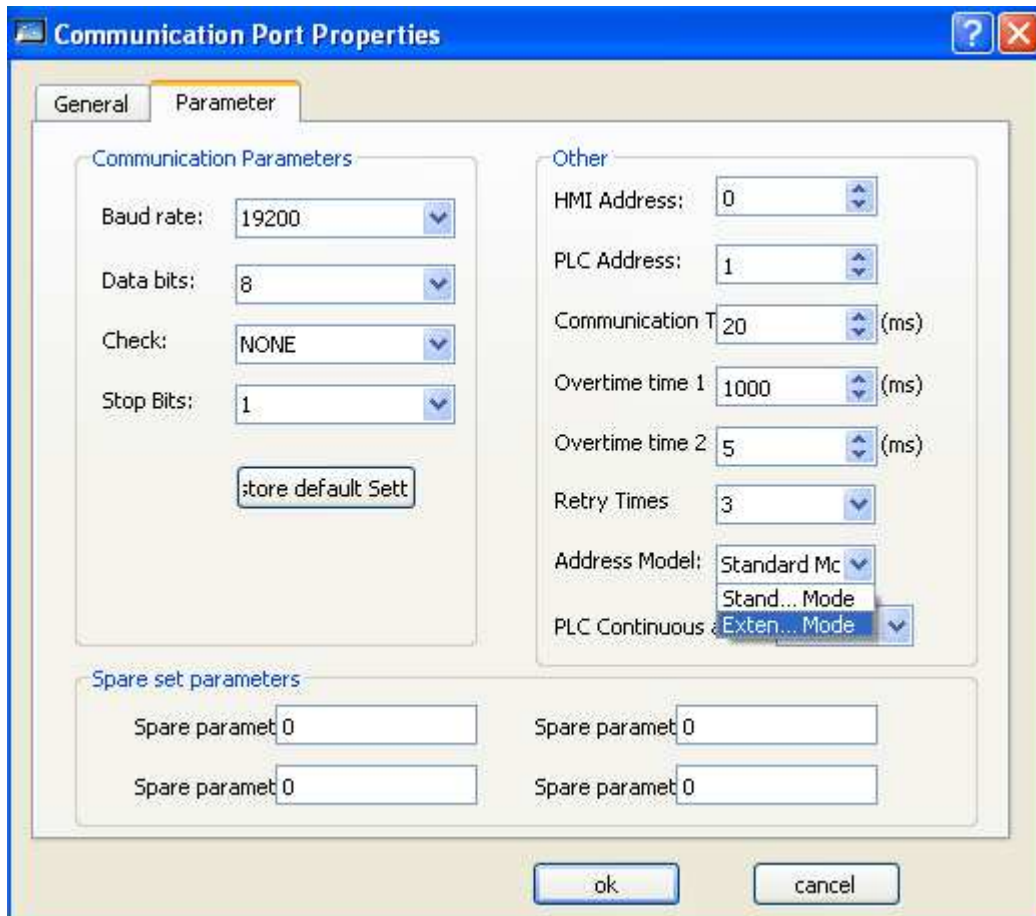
Communication Port Properties

General | Parameter

Communication Parameters

Baud rate: 19200

Data bits: 8

Check: NONE

Stop Bits: 1

store default Sett

Other

HMI Address: 0

PLC Address: 1

Communication T 20 (ms)

Overtime time 1 1000 (ms)

Overtime time 2 5 (ms)

Retry Times 3

Address Model: Standard Mc

Stand... Mode

Exten... Mode

PLC Continuous

Spare set parameters

Spare paramet 0

Spare paramet 0

Spare paramet 0

Spare paramet 0

ok

cancel